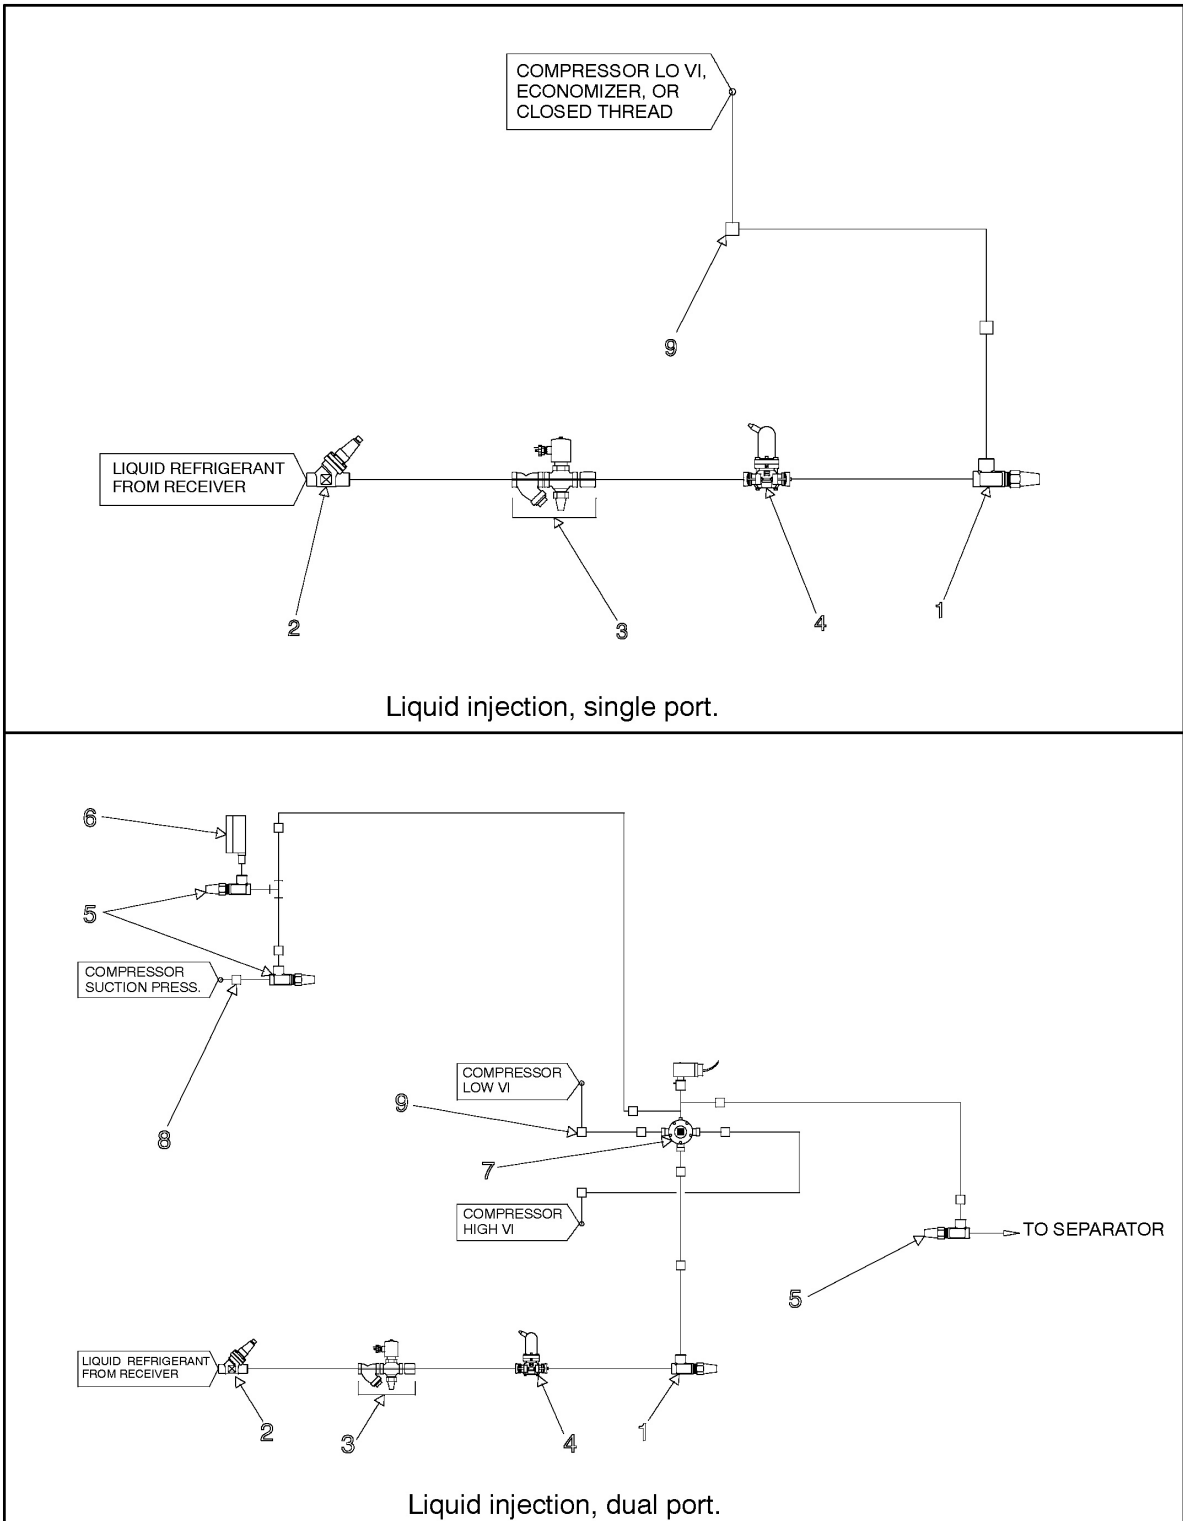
COMPRESSOR LO VI, ECONOMIZER, OR CLOSED THREAD

9

LIQUID REFRIGERANT FROM RECEIVER

2

3

4

1

Liquid injection, single port.

6

5

COMPRESSOR SUCTION PRESS.

8

COMPRESSOR LOW VI

9

7

COMPRESSOR HIGH VI

TO SEPARATOR

5

LIQUID REFRIGERANT FROM RECEIVER

2

3

4

1

Liquid injection, dual port.